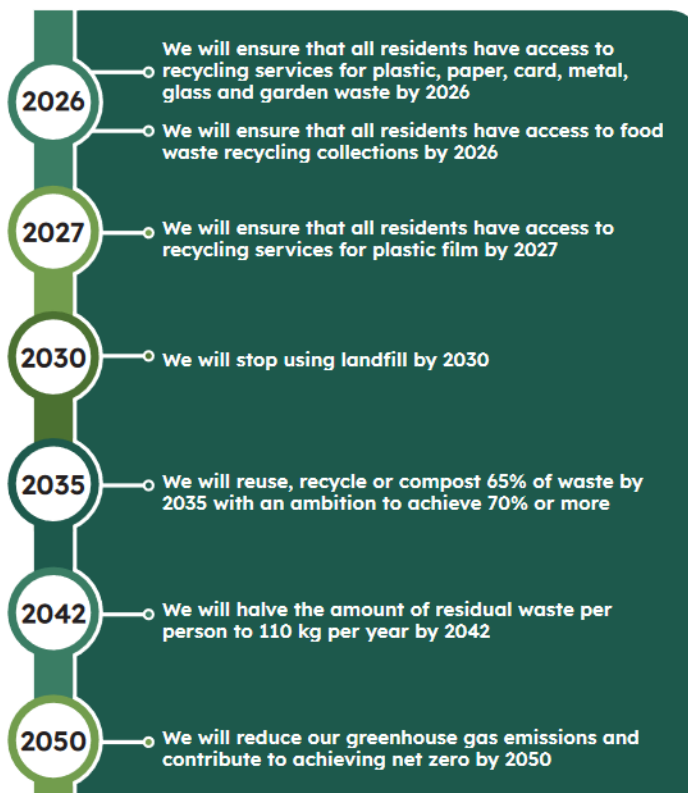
2026

We will ensure that all residents have access to recycling services for plastic, paper, card, metal, glass and garden waste by 2026

We will ensure that all residents have access to food waste recycling collections by 2026

2027

We will ensure that all residents have access to recycling services for plastic film by 2027

2030

We will stop using landfill by 2030

2035

We will reuse, recycle or compost 65% of waste by 2035 with an ambition to achieve 70% or more

2042

We will halve the amount of residual waste per person to 110 kg per year by 2042

2050

We will reduce our greenhouse gas emissions and contribute to achieving net zero by 2050